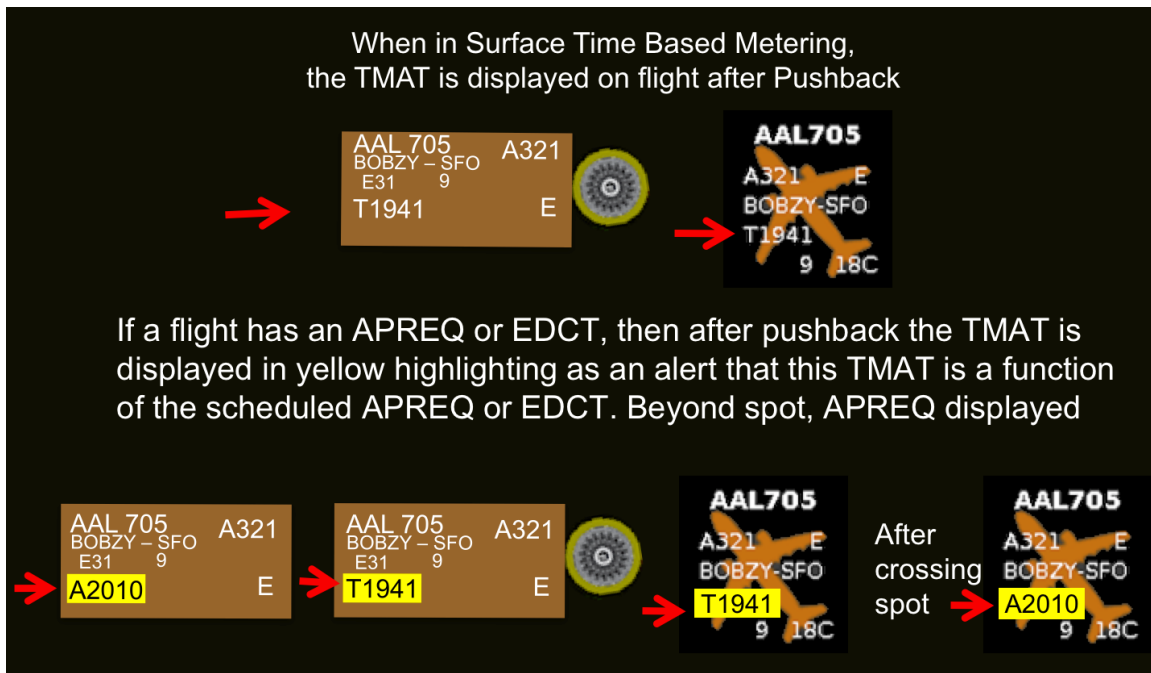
When in Surface Time Based Metering, the TMAT is displayed on flight after Pushback

AAL 705 A321
BOBZY – SFO
E31 9
T1941 E

AAL705
A321 E
BOBZY-SFO
T1941
9 18C

If a flight has an APREQ or EDCT, then after pushback the TMAT is displayed in yellow highlighting as an alert that this TMAT is a function of the scheduled APREQ or EDCT. Beyond spot, APREQ displayed

AAL 705 A321
BOBZY – SFO
E31 9
A2010 E

AAL 705 A321
BOBZY – SFO
E31 9
T1941 E

AAL705
A321 E
BOBZY-SFO
T1941
9 18C

After crossing spot

AAL705
A321 E
BOBZY-SFO
A2010
9 18C